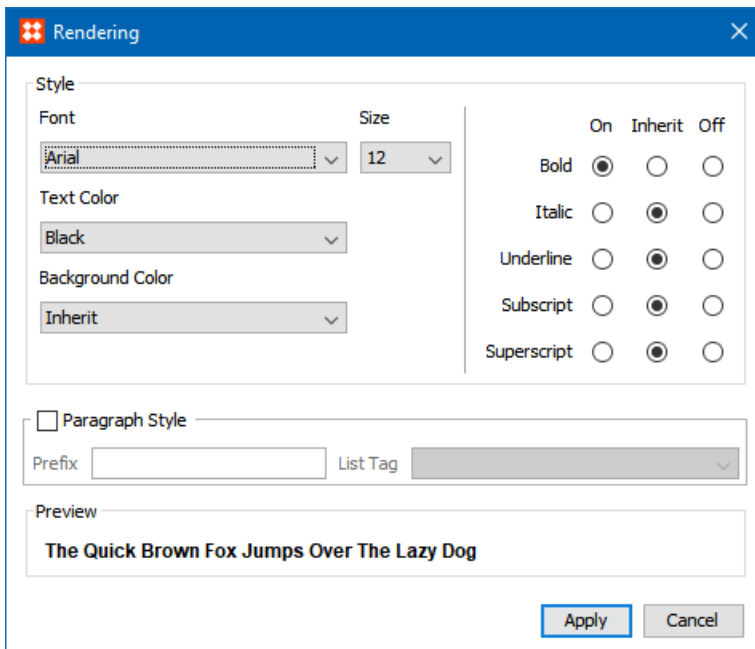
Rendering

Style

Font

Arial

Size

12

Text Color

Black

Background Color

Inherit

On Inherit Off

Bold

Italic

Underline

Subscript

Superscript

Paragraph Style

Prefix

List Tag

Preview

The Quick Brown Fox Jumps Over The Lazy Dog

Apply

Cancel